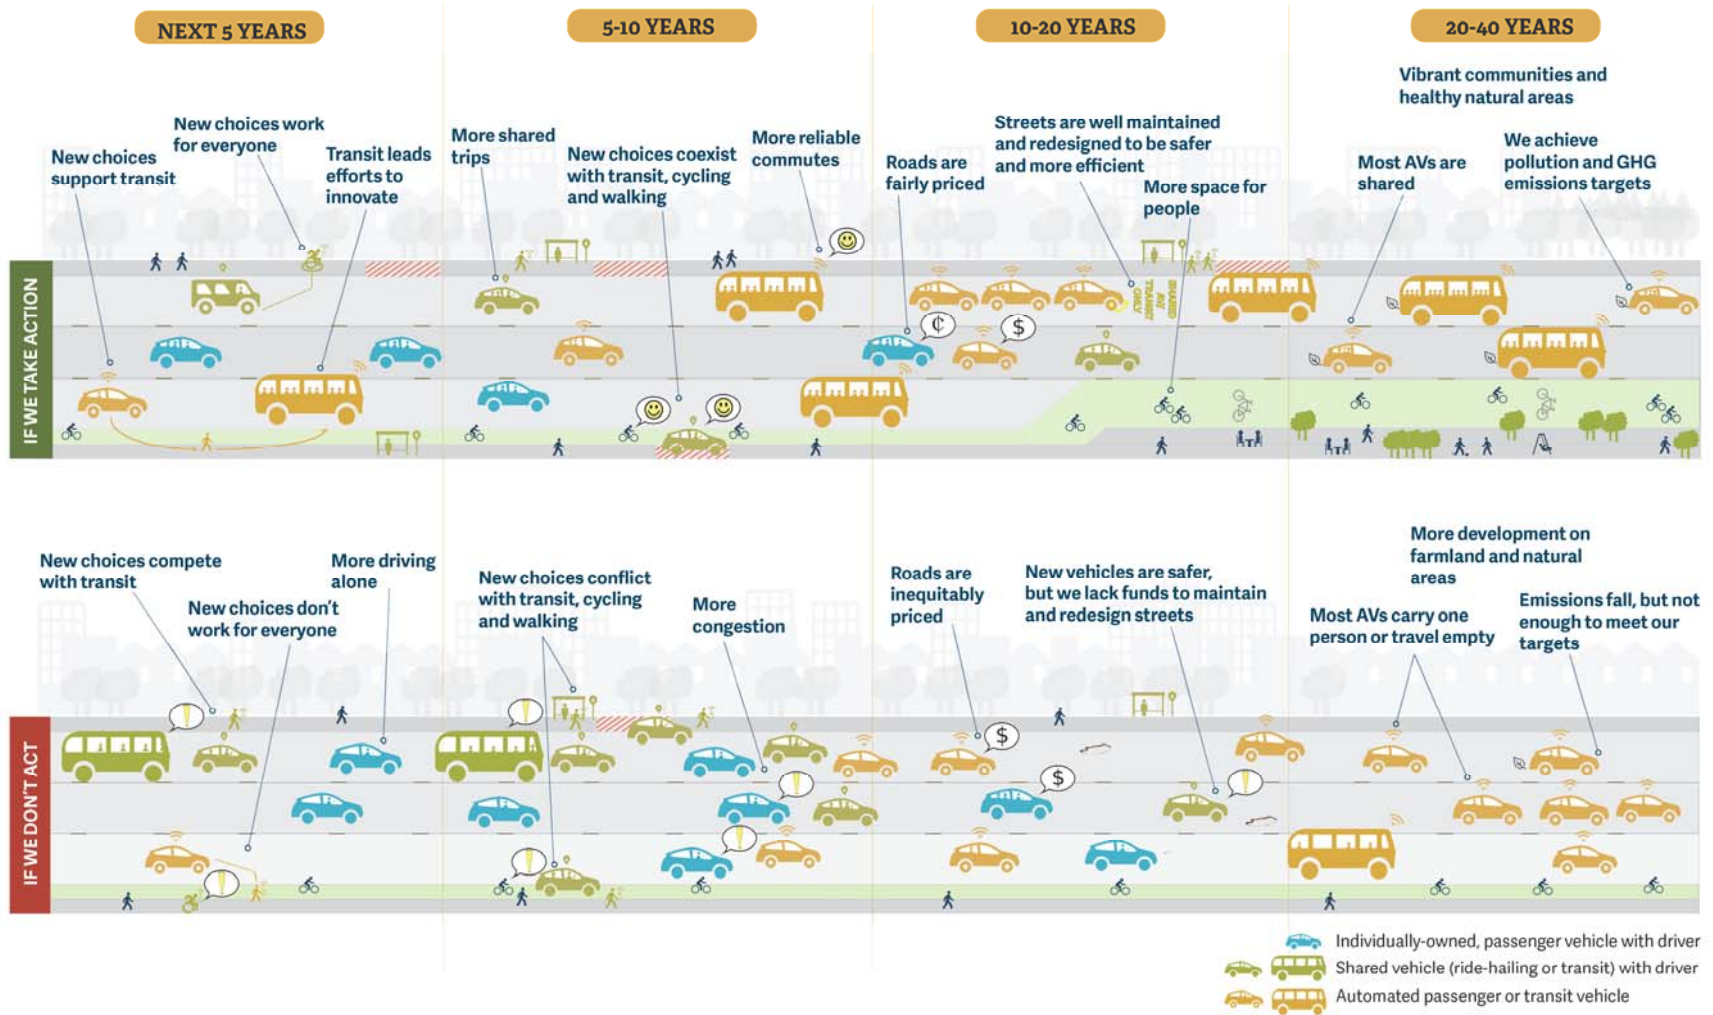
NEXT 5 YEARS

5-10 YEARS

10-20 YEARS

20-40 YEARS

IF WE TAKE ACTION

New choices support transit

New choices work for everyone

Transit leads efforts to innovate

More shared trips

New choices coexist with transit, cycling and walking

More reliable commutes

Roads are fairly priced

Streets are well maintained and redesigned to be safer and more efficient

More space for people

Vibrant communities and healthy natural areas

Most AVs are shared

We achieve pollution and GHG emissions targets

¢

$

SHARED AV TRANSIT ONLY

IF WE DON'T ACT

New choices compete with transit

New choices don't work for everyone

More driving alone

New choices conflict with transit, cycling and walking

More congestion

Roads are inequitably priced

New vehicles are safer, but we lack funds to maintain and redesign streets

More development on farmland and natural areas

Most AVs carry one person or travel empty

Emissions fall, but not enough to meet our targets

$

$

Individually-owned, passenger vehicle with driver

Shared vehicle (ride-hailing or transit) with driver

Automated passenger or transit vehicle